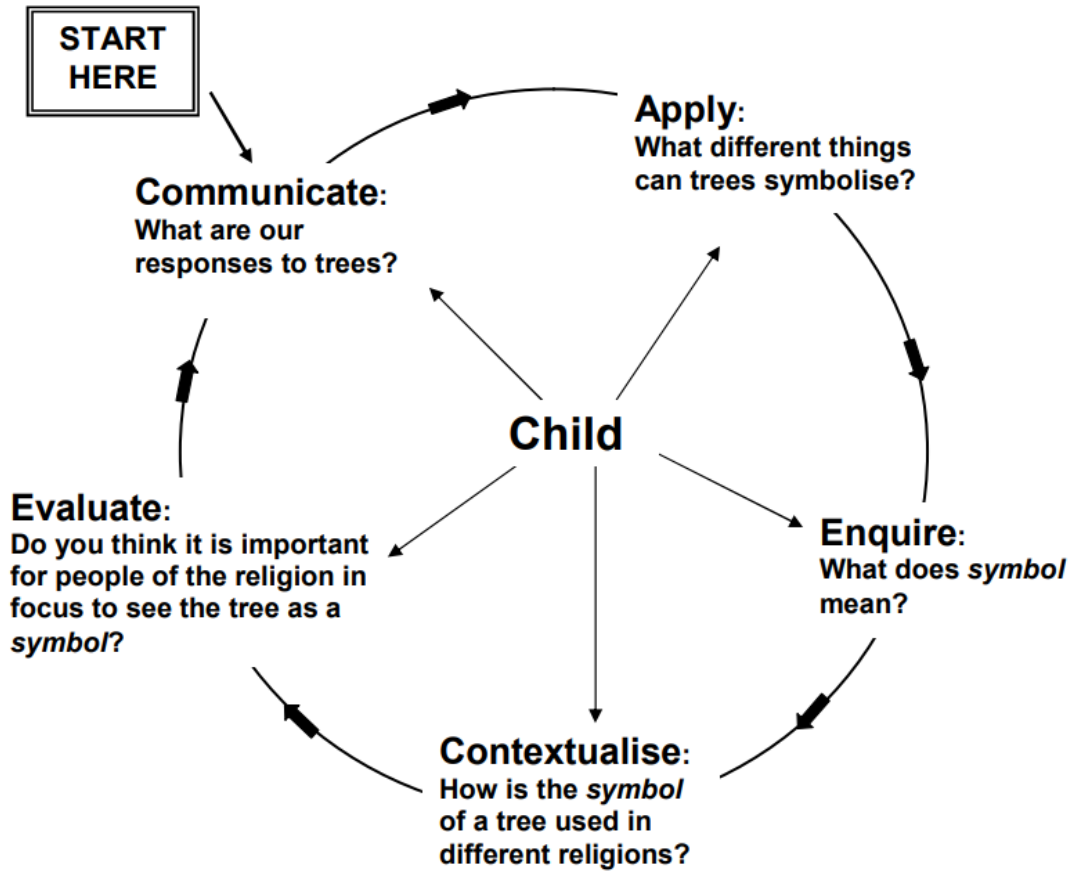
START HERE

Communicate: What are our responses to trees?

Apply: What different things can trees symbolise?

Child

Enquire: What does *symbol* mean?

Contextualise: How is the *symbol* of a tree used in different religions?

Evaluate: Do you think it is important for people of the religion in focus to see the tree as a *symbol*?